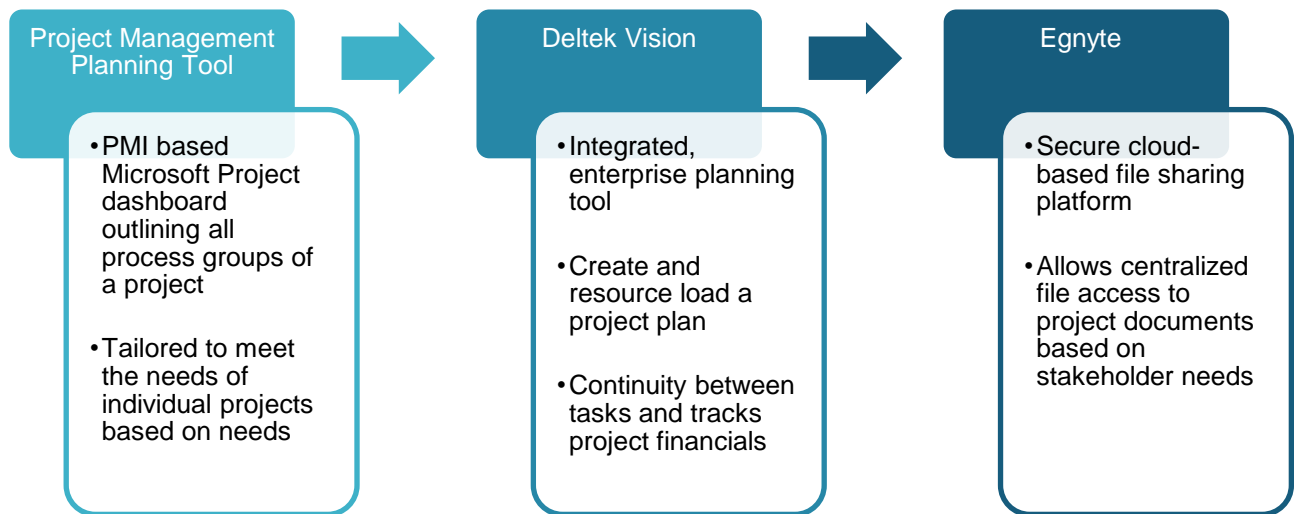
Project Management Planning Tool

• PMI based Microsoft Project dashboard outlining all process groups of a project

• Tailored to meet the needs of individual projects based on needs

Deltek Vision

• Integrated, enterprise planning tool

• Create and resource load a project plan

• Continuity between tasks and tracks project financials

Egnyte

• Secure cloud-based file sharing platform

• Allows centralized file access to project documents based on stakeholder needs